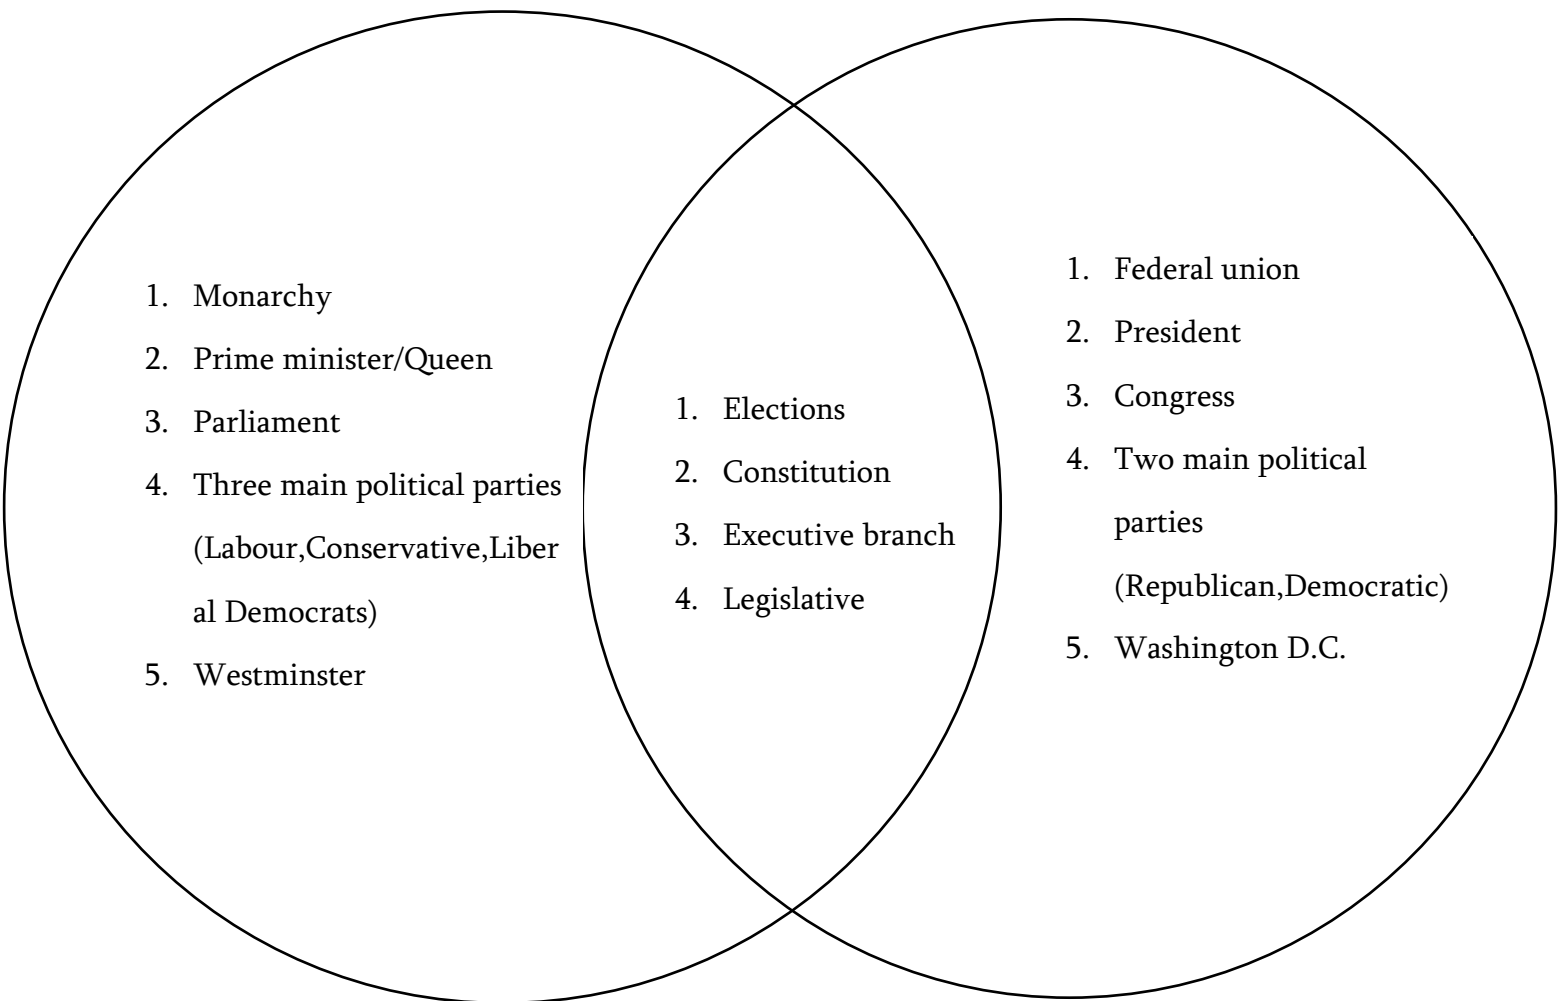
1. Monarchy
2. Prime minister/Queen
3. Parliament
4. Three main political parties (Labour,Conservative,Liberal Democrats)
5. Westminster

1. Elections
2. Constitution
3. Executive branch
4. Legislative

1. Federal union
2. President
3. Congress
4. Two main political parties (Republican,Democratic)
5. Washington D.C.